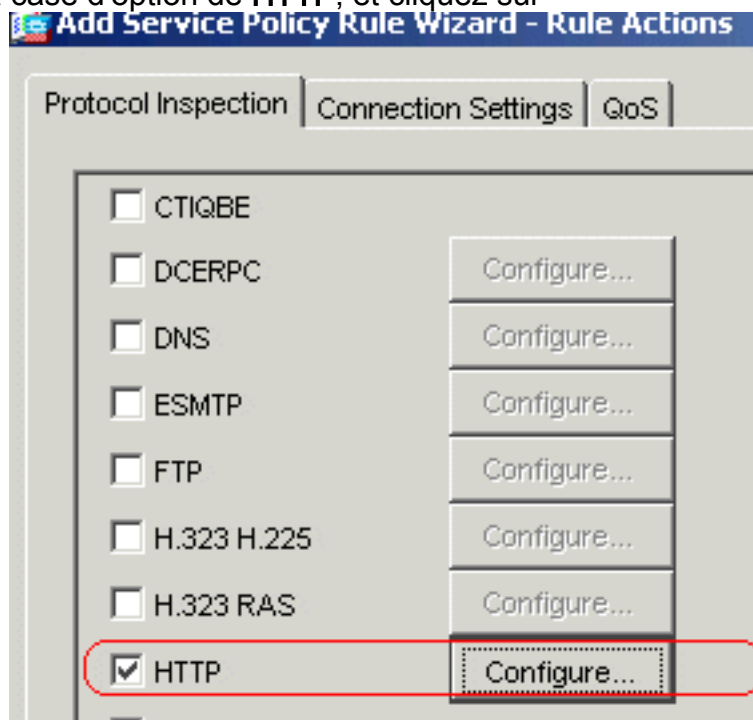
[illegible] case d'option de HTTP, et cliquez sur

Add Service Policy Rule Wizard - Rule Actions

Protocol Inspection | Connection Settings | QoS

CTIQBE
DCERPC Configure...
DNS Configure...
ESMTP Configure...
FTP Configure...
H.323 H.225 Configure...
H.323 RAS Configure...
HTTP Configure...